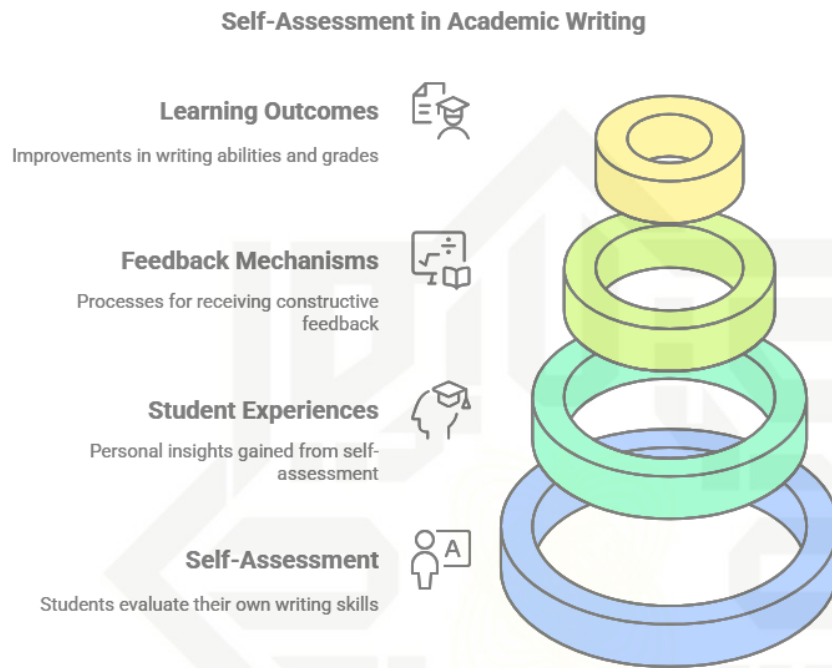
Self-Assessment in Academic Writing

Learning Outcomes

Improvements in writing abilities and grades

Feedback Mechanisms

Processes for receiving constructive feedback

Student Experiences

Personal insights gained from self-assessment

Self-Assessment

Students evaluate their own writing skills

A